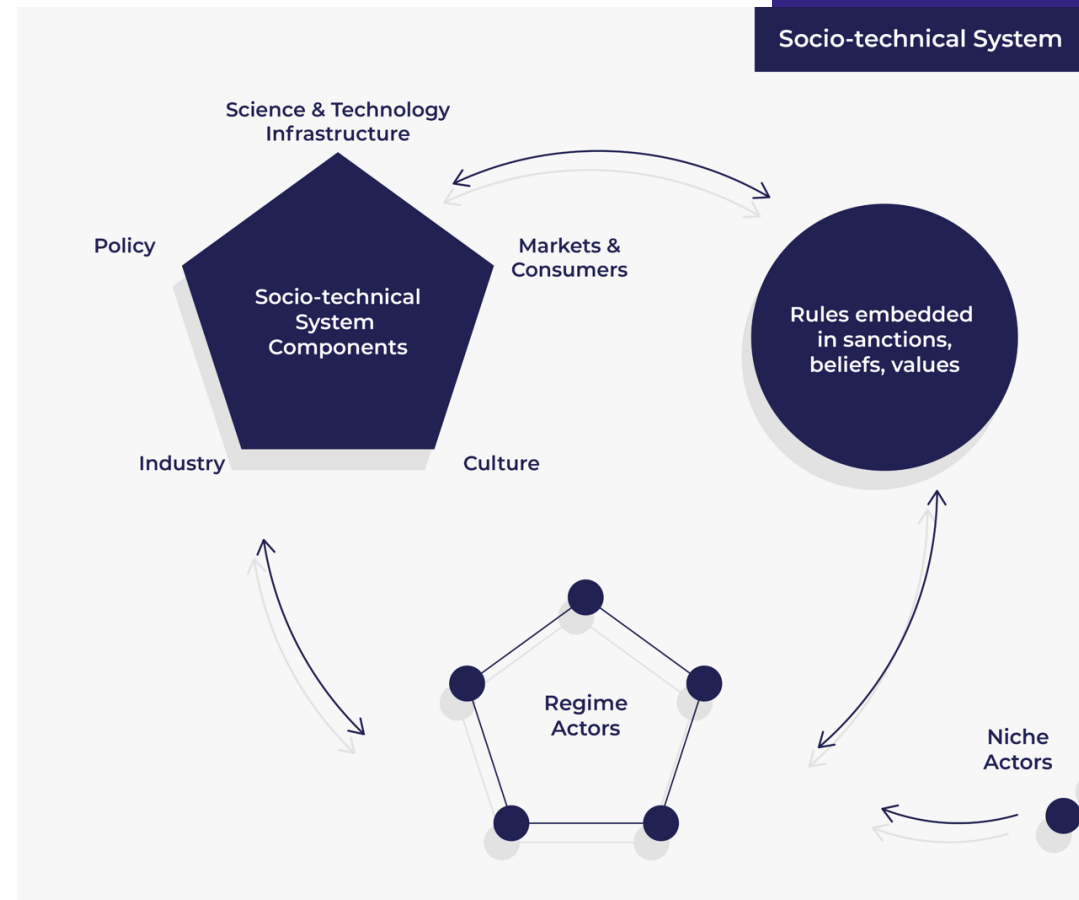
Socio-technical System

Science & Technology Infrastructure

Policy

Markets & Consumers

Socio-technical System Components

Industry

Culture

Rules embedded in sanctions, beliefs, values

Regime Actors

Niche Actors